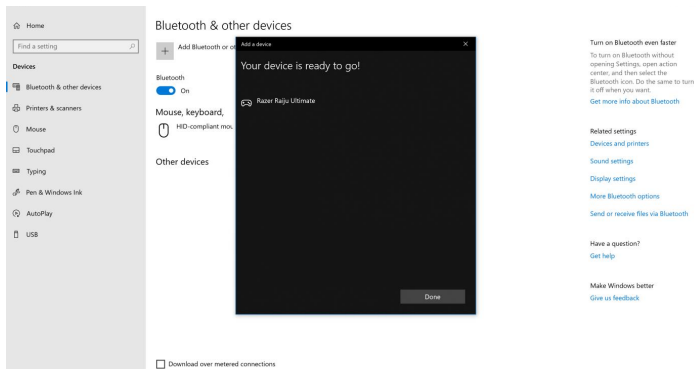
Home

Find a setting

Devices

Bluetooth & other devices

Printers & scanners

Mouse

Touchpad

Typing

Pen & Windows Ink

AutoPlay

USB

Bluetooth & other devices

Add Bluetooth or ot

Bluetooth

On

Mouse, keyboard,

HID-compliant mou

Other devices

Download over metered connections

Add a device

×

Your device is ready to go!

Razer Raiju Ultimate

Done

Turn on Bluetooth even faster

To turn on Bluetooth without opening Settings, open action center, and then select the Bluetooth icon. Do the same to turn it off when you want.

Get more info about Bluetooth

Related settings

Devices and printers

Sound settings

Display settings

More Bluetooth options

Send or receive files via Bluetooth

Have a question?

Get help

Make Windows better

Give us feedback